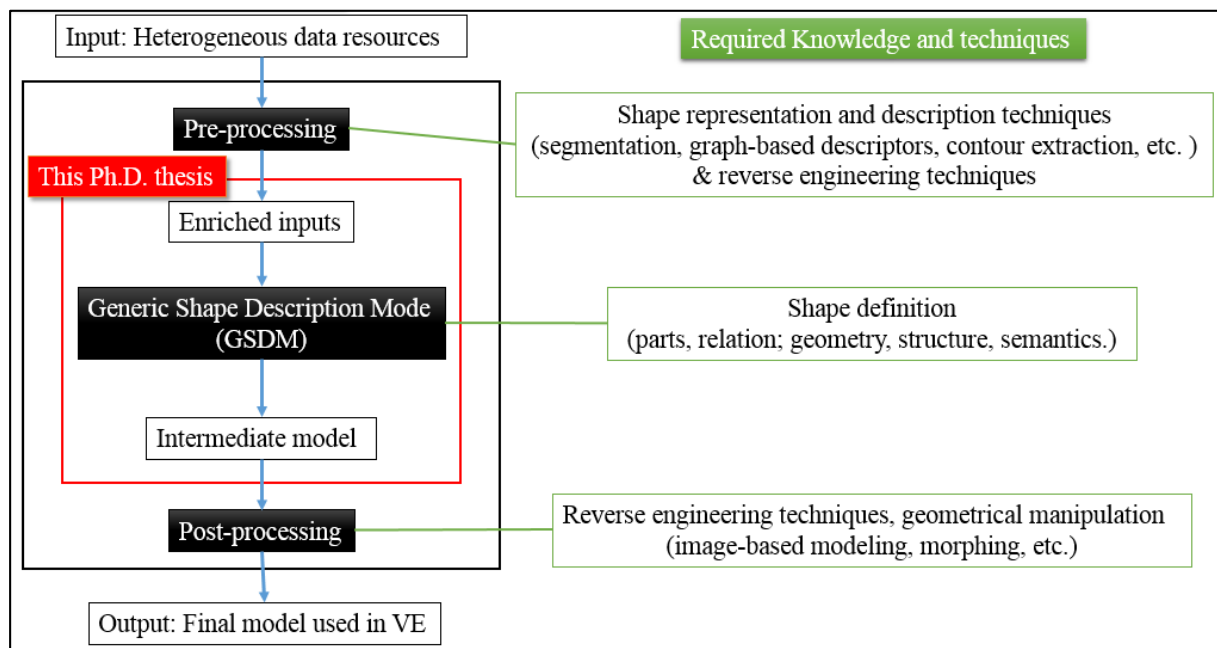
Input: Heterogeneous data resources

Required Knowledge and techniques

Pre-processing

Shape representation and description techniques (segmentation, graph-based descriptors, contour extraction, etc. ) & reverse engineering techniques

This Ph.D. thesis

Enriched inputs

Generic Shape Description Mode (GSDM)

Shape definition (parts, relation; geometry, structure, semantics.)

Intermediate model

Post-processing

Reverse engineering techniques, geometrical manipulation (image-based modeling, morphing, etc.)

Output: Final model used in VE